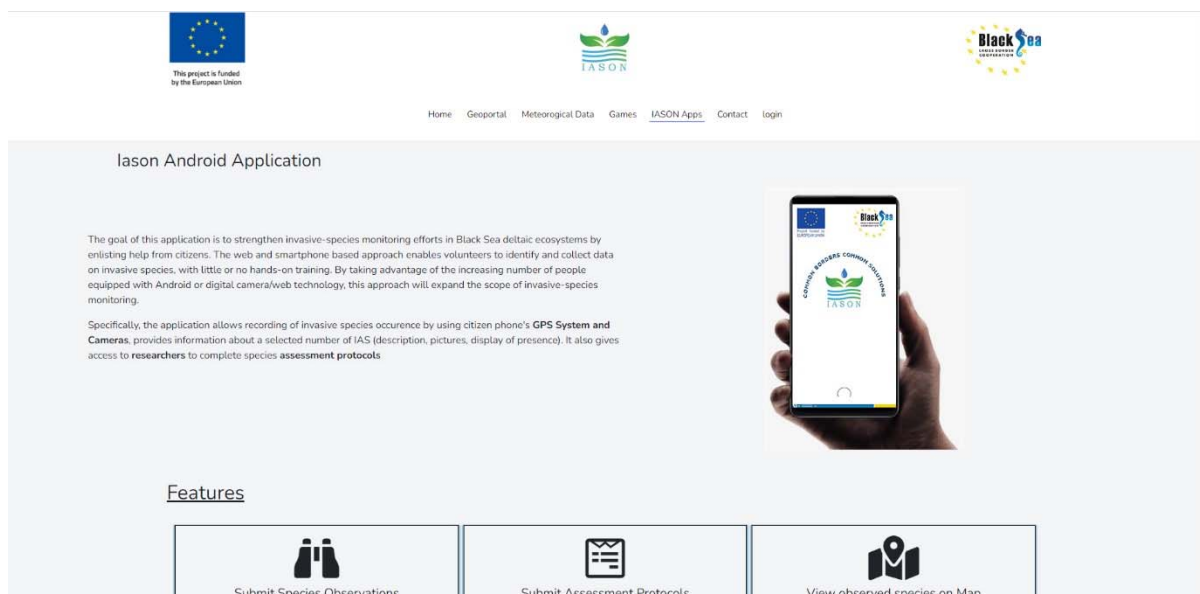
This project is funded by the European Union

IASON

Black Sea

Home Geoportal Meteorogical Data Games IASON Apps Contact login

Iason Android Application

The goal of this application is to strengthen invasive-species monitoring efforts in Black Sea deltaic ecosystems by enlisting help from citizens. The web and smartphone based approach enables volunteers to identify and collect data on invasive species, with little or no hands-on training. By taking advantage of the increasing number of people equipped with Android or digital camera/web technology, this approach will expand the scope of invasive-species monitoring.

Specifically, the application allows recording of invasive species occurence by using citizen phone's GPS System and Cameras, provides information about a selected number of IAS (description, pictures, display of presence). It also gives access to researchers to complete species assessment protocols

Black Sea

COMMON BORDERS COMMON SOLUTIONS

IASON

Features

Submit Species Observations

Submit Assessment Protocols

View observed species on Map